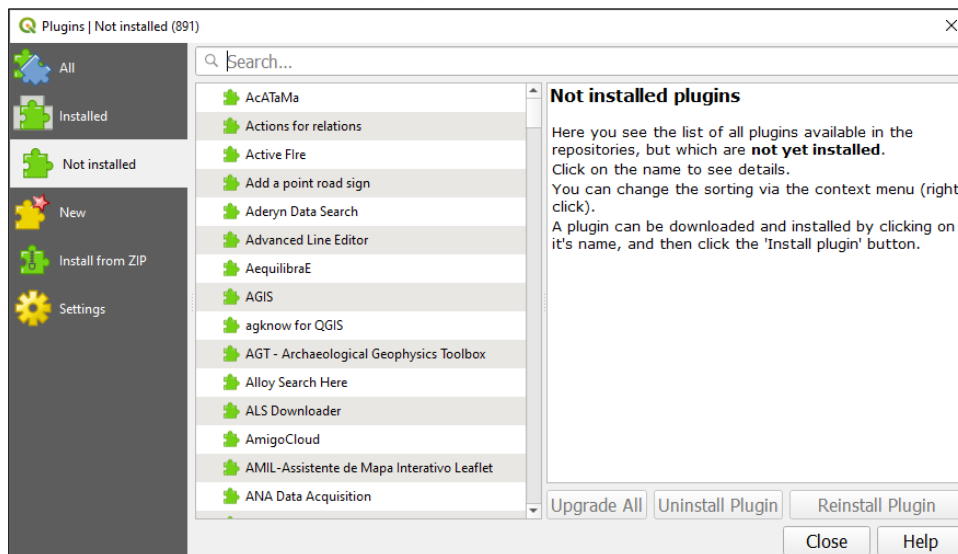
Plugins | Not installed (891)

All
Installed
Not installed
New
Install from ZIP
Settings

Search...

AcATaMa
Actions for relations
Active FIre
Add a point road sign
Aderyn Data Search
Advanced Line Editor
AequilibraE
AGIS
agknow for QGIS
AGT - Archaeological Geophysics Toolbox
Alloy Search Here
ALS Downloader
AmigoCloud
AMIL-Assistente de Mapa Interativo Leaflet
ANA Data Acquisition

Not installed plugins

Here you see the list of all plugins available in the repositories, but which are **not yet installed**.
Click on the name to see details.
You can change the sorting via the context menu (right click).
A plugin can be downloaded and installed by clicking on it's name, and then click the 'Install plugin' button.

Upgrade All
Uninstall Plugin
Reinstall Plugin
Close
Help